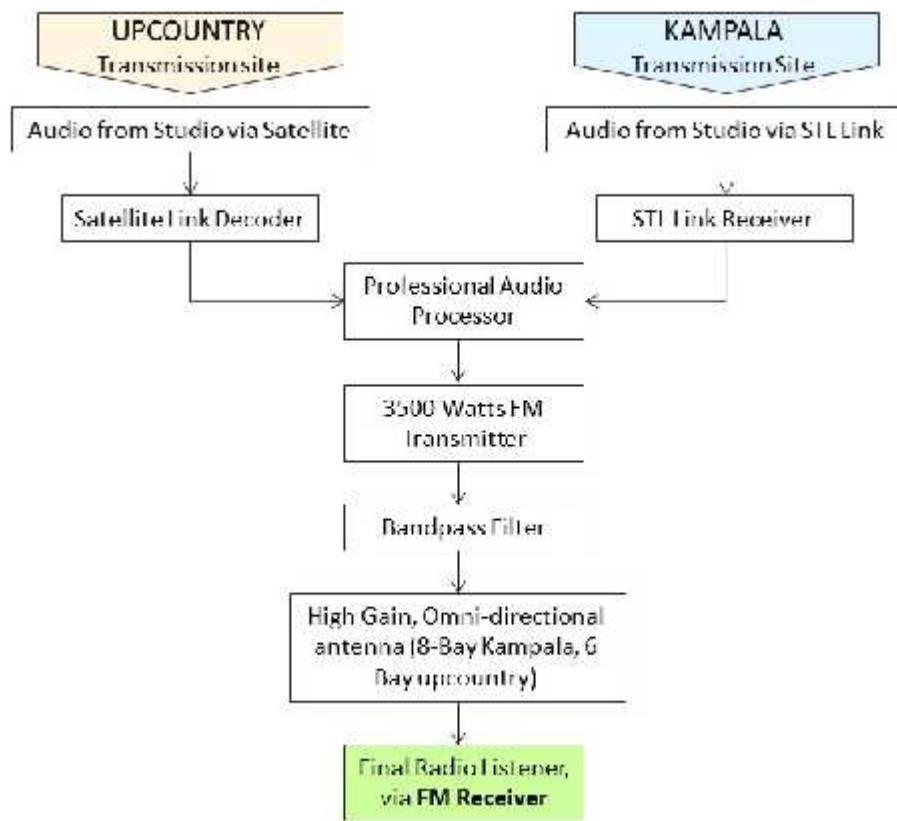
UPCOUNTRY
Transmission site

KAMPALA
Transmission Site

Audio from Studio via Satellite

Audio from Studio via STL Link

Satellite Link Decoder

STL Link Receiver

Professional Audio Processor

3500 Watts FM Transmitter

Bandpass Filter

High Gain, Omni-directional antenna (8-Bay Kampala, 6 Bay upcountry)

Final Radio Listener, via FM Receiver